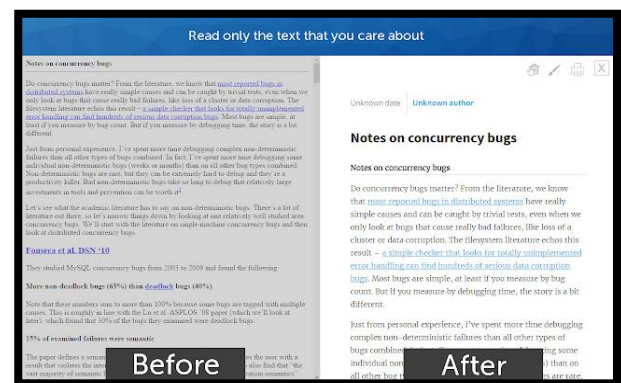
Read only the text that you care about

Notes on concurrency bugs

Do concurrency bugs matter? From the literature, we know that most reported bugs in distributed systems have really simple causes and can be caught by trivial tests, even when we only look at bugs that cause really bad failures, like loss of a cluster or data corruption. The filesystem literature echos this result – a simple checker that looks for totally unimplemented error handling can find hundreds of serious data corruption bugs. Most bugs are simple, at least if you measure by bug count. But if you measure by debugging time, the story is a bit different.

Just from personal experience, I've spent more time debugging complex non-deterministic failures than all other types of bugs combined. In fact, I've spent more time debugging some individual non-deterministic bugs (weeks or months) than on all other bug types combined. Non-deterministic bugs are rare, but they can be extremely hard to debug and they're a productivity killer. Bad non-deterministic bugs take so long to debug that relatively large investments in tools and prevention can be worth it.

Let's see what the academic literature has to say on non-deterministic bugs. There's a lot of literature out there, so let's narrow things down by looking at one relatively well studied area: concurrency bugs. We'll start with the literature on single-machine concurrency bugs and then look at distributed concurrency bugs.

Fonseca et al. DSN '10

They studied MySQL concurrency bugs from 2003 to 2009 and found the following:

More non-deadlock bugs (63%) than deadlock bugs (40%)

Note that these numbers sum to more than 100% because some bugs are tagged with multiple causes. This is roughly in line with the Lu et al. ASPLOS '08 paper (which we'll look at later), which found that 30% of the bugs they examined were deadlock bugs.

15% of examined failures were semantic

The paper defines a semantic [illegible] to the user with a result that violates the inter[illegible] also find that "the vast majority of semantic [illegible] ...ation semantics"

Before

Unknown date Unknown author

Notes on concurrency bugs

Notes on concurrency bugs

Do concurrency bugs matter? From the literature, we know that most reported bugs in distributed systems have really simple causes and can be caught by trivial tests, even when we only look at bugs that cause really bad failures, like loss of a cluster or data corruption. The filesystem literature echos this result – a simple checker that looks for totally unimplemented error handling can find hundreds of serious data corruption bugs. Most bugs are simple, at least if you measure by bug count. But if you measure by debugging time, the story is a bit different.

Just from personal experience, I've spent more time debugging complex non-deterministic failures than all other types of bugs combined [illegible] individual non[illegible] than on all other bu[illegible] are rare,

After